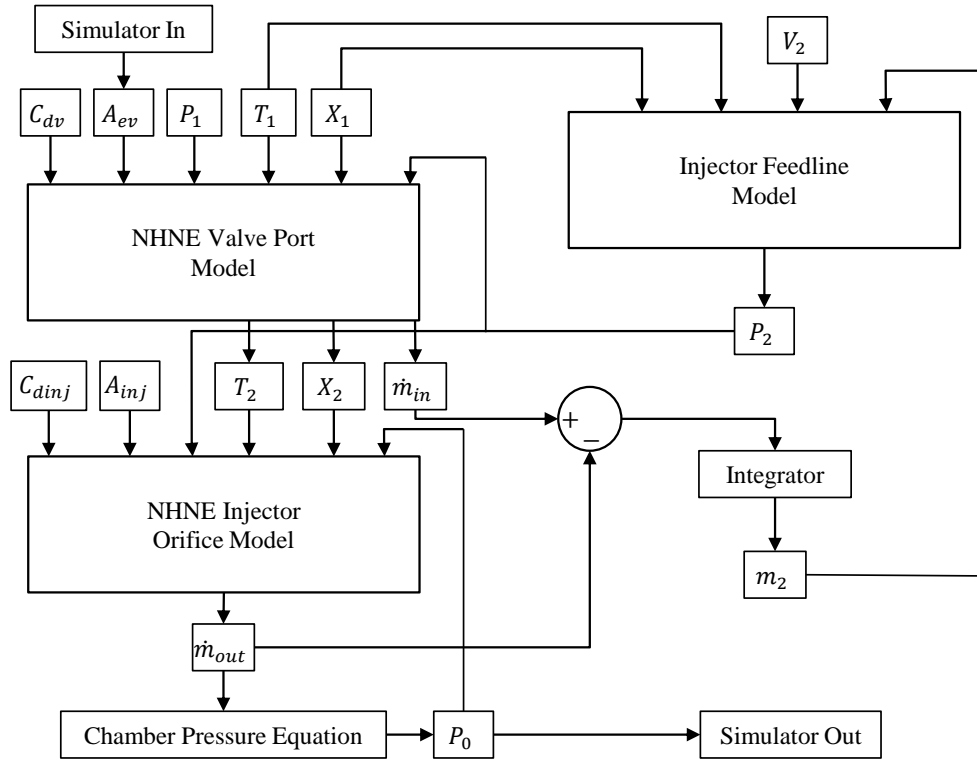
Simulator In

$C_{dv}$

$A_{ev}$

$P_1$

$T_1$

$X_1$

$V_2$

Injector Feedline Model

NHNE Valve Port Model

$P_2$

$C_{dinj}$

$A_{inj}$

$T_2$

$X_2$

$\dot{m}_{in}$

+

_

Integrator

NHNE Injector Orifice Model

$m_2$

$\dot{m}_{out}$

Chamber Pressure Equation

$P_0$

Simulator Out